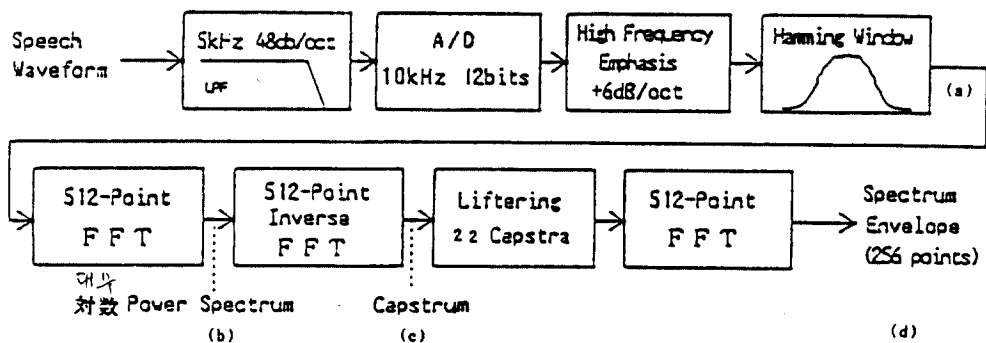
Speech Waveform

5kHz 48db/oct
LPF

A/D
10kHz 12bits

High Frequency Emphasis +6dB/oct

Hamming Window

(a)

512-Point FFT

512-Point Inversa FFT

Liftering 22 Capstra

512-Point FFT

Spectrum Envelope (256 points)

대수
対数 Power Spectrum

(b)

Capstrum

(c)

(d)